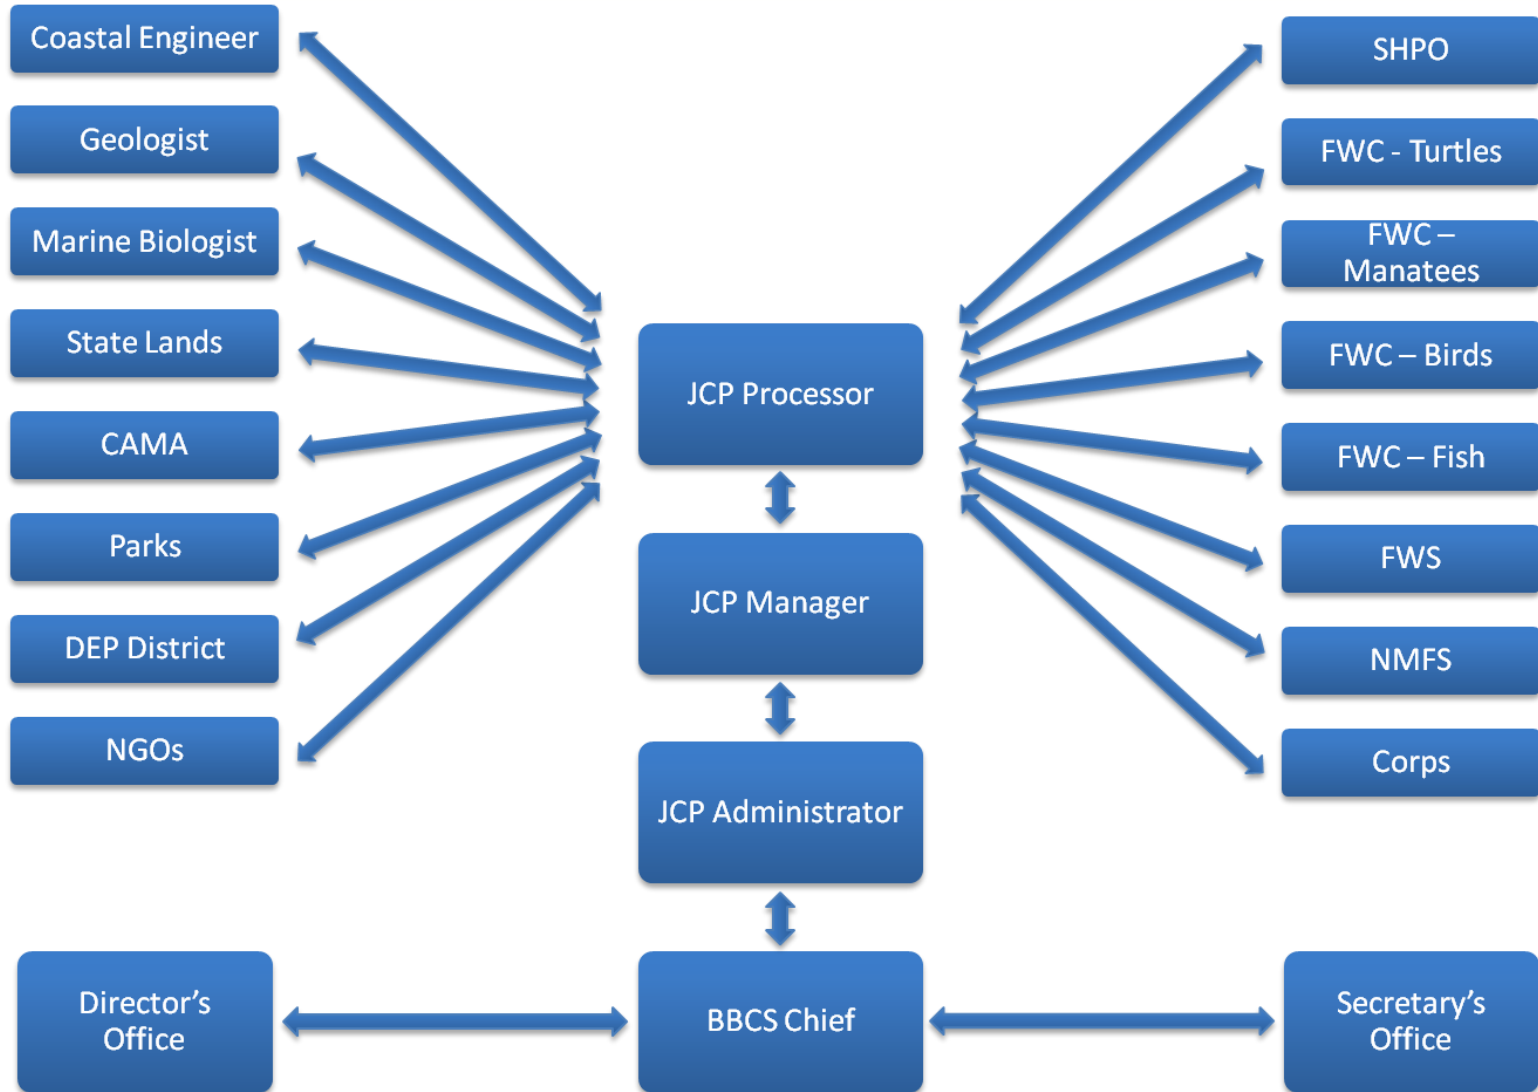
Coastal Engineer

Geologist

Marine Biologist

State Lands

CAMA

Parks

DEP District

NGOs

JCP Processor

JCP Manager

JCP Administrator

SHPO

FWC - Turtles

FWC – Manatees

FWC – Birds

FWC – Fish

FWS

NMFS

Corps

Director’s Office

BBCS Chief

Secretary’s Office